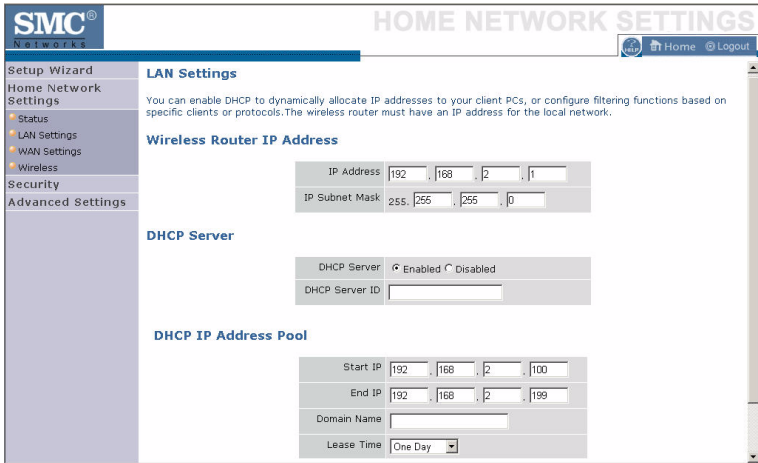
SMC®
Networks

HOME NETWORK SETTINGS

HELP Home Logout

Setup Wizard
Home Network Settings
Status
LAN Settings
WAN Settings
Wireless
Security
Advanced Settings

LAN Settings

You can enable DHCP to dynamically allocate IP addresses to your client PCs, or configure filtering functions based on specific clients or protocols.The wireless router must have an IP address for the local network.

Wireless Router IP Address

| | |
|---|---|
| IP Address | 192 . 168 . 2 . 1 |
| IP Subnet Mask | 255. 255 . 255 . 0 |

DHCP Server

| | |
|---|---|
| DHCP Server | Enabled Disabled |
| DHCP Server ID | |

DHCP IP Address Pool

| | |
|---|---|
| Start IP | 192 . 168 . 2 . 100 |
| End IP | 192 . 168 . 2 . 199 |
| Domain Name | |
| Lease Time | One Day |